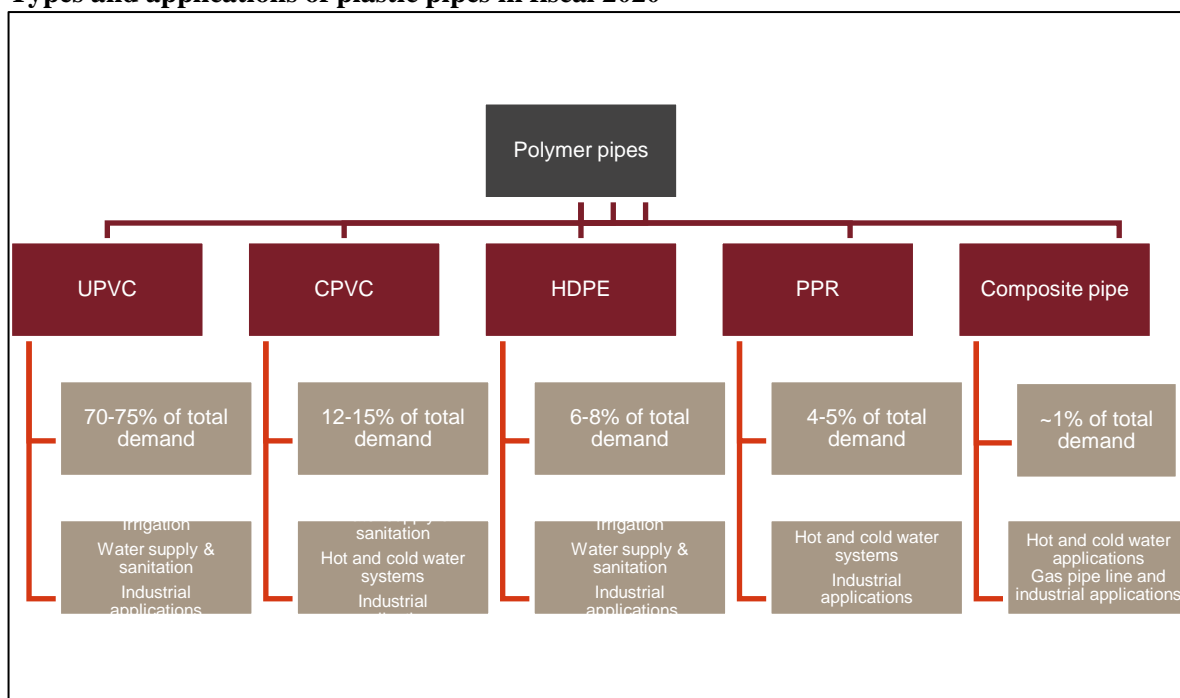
Types and applications of plastic pipes in fiscal 2020

Polymer pipes

UPVC

CPVC

HDPE

PPR

Composite pipe

70-75% of total demand

Irrigation
Water supply & sanitation
Industrial applications

12-15% of total demand

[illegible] sanitation
Hot and cold water systems
Industrial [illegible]

6-8% of total demand

Irrigation
Water supply & sanitation
Industrial applications

4-5% of total demand

Hot and cold water systems
Industrial applications

~1% of total demand

Hot and cold water applications
Gas pipe line and industrial applications